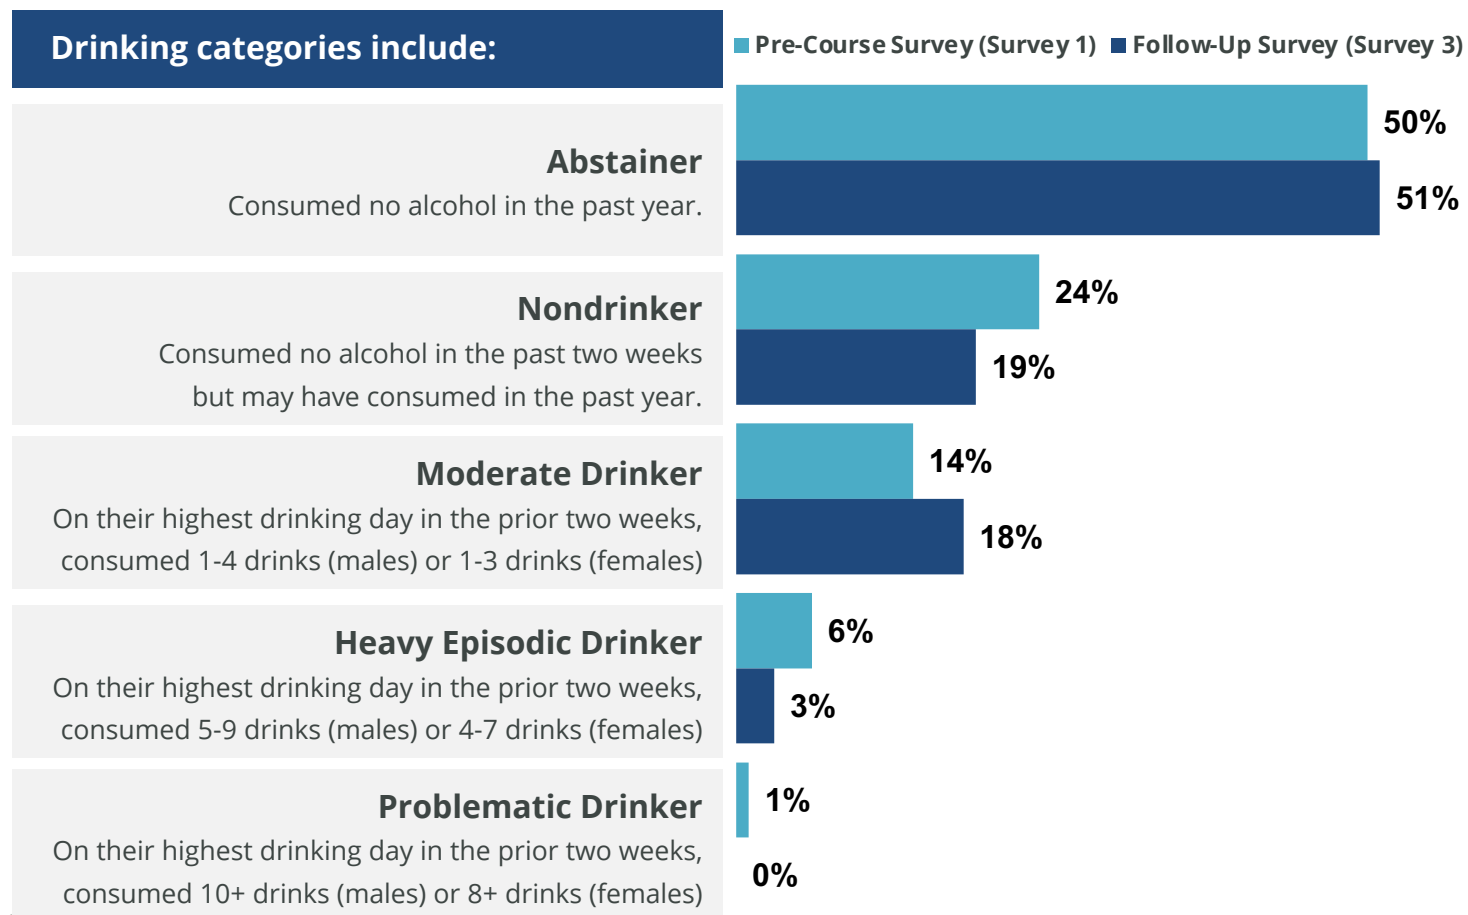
Drinking categories include:

Pre-Course Survey (Survey 1) Follow-Up Survey (Survey 3)

Abstainer
Consumed no alcohol in the past year.

50%
51%

Nondrinker
Consumed no alcohol in the past two weeks but may have consumed in the past year.

24%
19%

Moderate Drinker
On their highest drinking day in the prior two weeks, consumed 1-4 drinks (males) or 1-3 drinks (females)

14%
18%

Heavy Episodic Drinker
On their highest drinking day in the prior two weeks, consumed 5-9 drinks (males) or 4-7 drinks (females)

6%
3%

Problematic Drinker
On their highest drinking day in the prior two weeks, consumed 10+ drinks (males) or 8+ drinks (females)

1%
0%